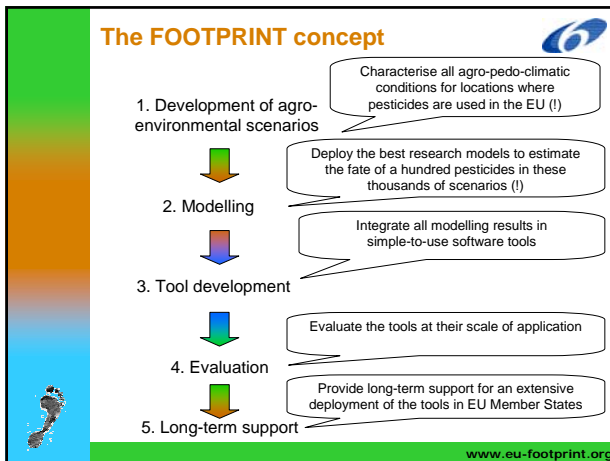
The FOOTPRINT concept

1. Development of agro-environmental scenarios

Characterise all agro-pedo-climatic conditions for locations where pesticides are used in the EU (!)

2. Modelling

Deploy the best research models to estimate the fate of a hundred pesticides in these thousands of scenarios (!)

3. Tool development

Integrate all modelling results in simple-to-use software tools

4. Evaluation

Evaluate the tools at their scale of application

5. Long-term support

Provide long-term support for an extensive deployment of the tools in EU Member States

www.eu-footprint.org